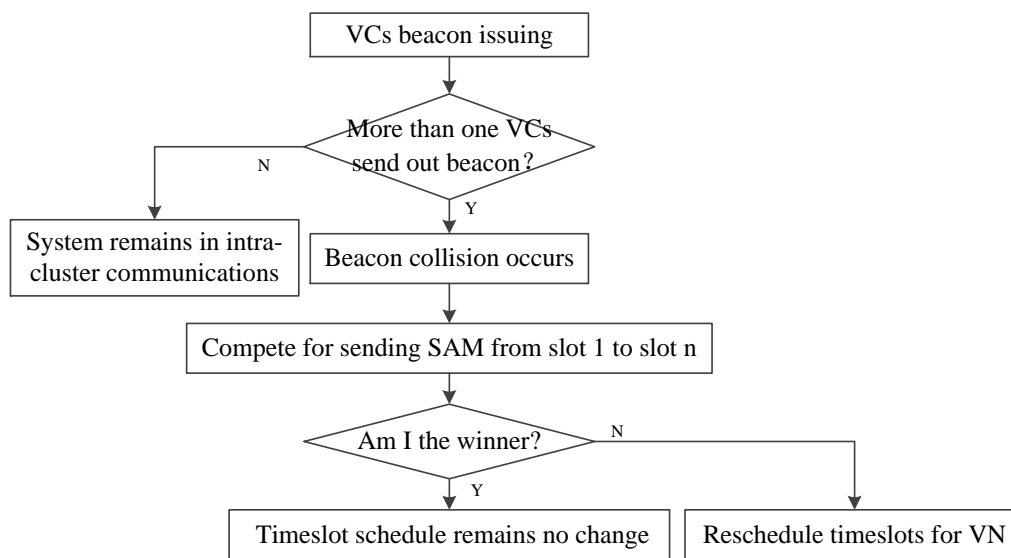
VCs beacon issuing

More than one VCs send out beacon?

N

Y

System remains in intra-cluster communications

Beacon collision occurs

Compete for sending SAM from slot 1 to slot n

Am I the winner?

N

Y

Timeslot schedule remains no change

Reschedule timeslots for VN